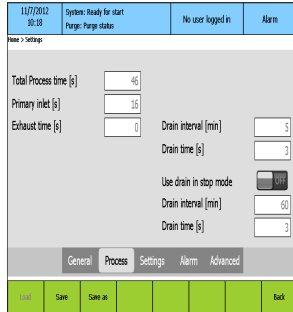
11/7/2012
10:18

System: Ready for start
Purge: Purge status

No user logged in

Alarm

Home > Settings

Total Process time [s] 46

Primary inlet [s] 16

Exhaust time [s] 0

Drain interval [min] 5

Drain time [s] 3

Use drain in stop mode OFF

Drain interval [min] 60

Drain time [s] 3

General Process Settings Alarm Advanced

Load Save Save as Back